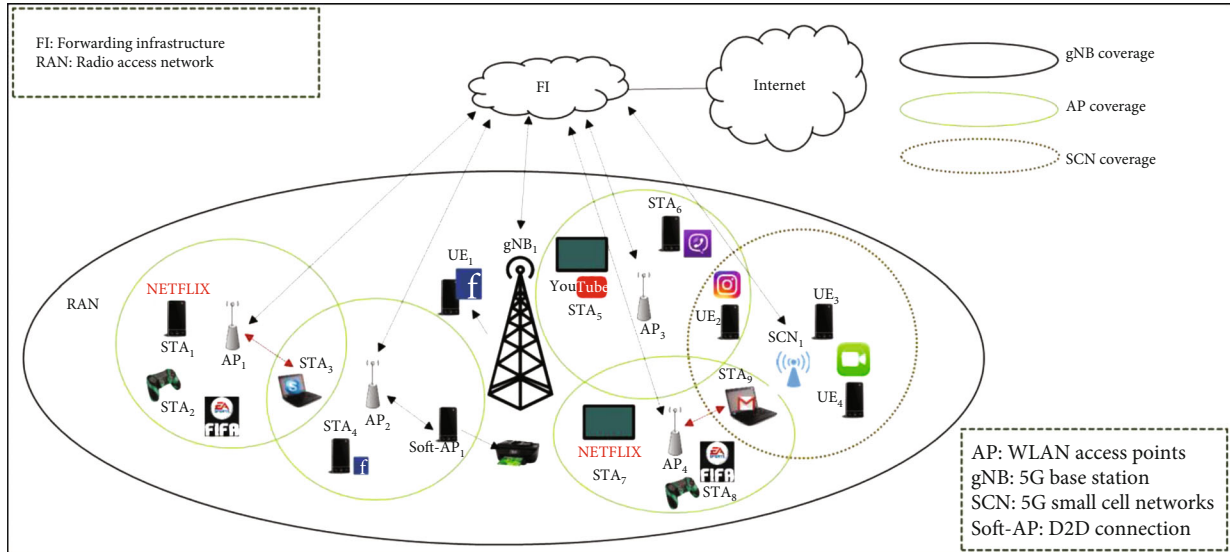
FI: Forwarding infrastructure
RAN: Radio access network

FI

Internet

gNB coverage

AP coverage

SCN coverage

RAN

NETFLIX

STA$_1$

AP$_1$

STA$_2$

FIFA

STA$_3$

AP$_2$

STA$_4$

Soft-AP$_1$

UE$_1$

gNB$_1$

YouTube

STA$_5$

STA$_6$

AP$_3$

UE$_2$

SCN$_1$

UE$_3$

UE$_4$

STA$_9$

NETFLIX

STA$_7$

AP$_4$

FIFA

STA$_8$

AP: WLAN access points
gNB: 5G base station
SCN: 5G small cell networks
Soft-AP: D2D connection